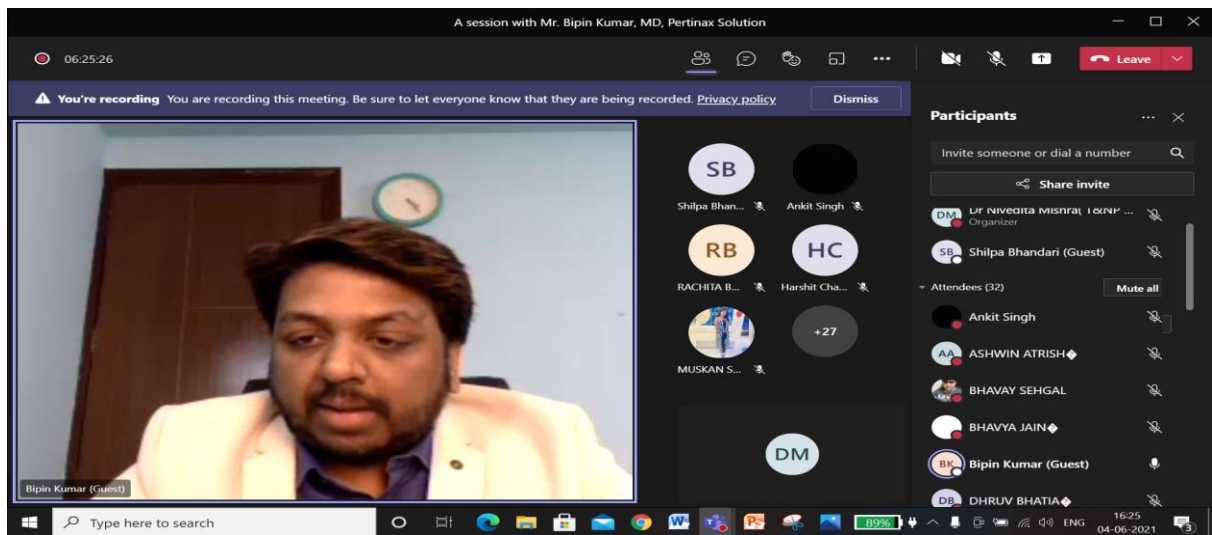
A session with Mr. Bipin Kumar, MD, Pertinax Solution

06:25:26

Leave

You're recording You are recording this meeting. Be sure to let everyone know that they are being recorded. Privacy policy

Dismiss

Bipin Kumar (Guest)

SB
Shilpa Bhan...

Ankit Singh

RB
RACHITA B...

HC
Harshit Cha...

MUSKAN S...

+27

DM

Participants

Invite someone or dial a number

Share invite

DM Dr Nivedita Mishra( T&NP ...
Organizer

SB Shilpa Bhandari (Guest)

Attendees (32)

Mute all

Ankit Singh

AA ASHWIN ATRISH◆

BHAVAY SEHGAL

BHAVYA JAIN◆

BK Bipin Kumar (Guest)

DB DHRUV BHATIA◆

Type here to search

89%

ENG

16:25
04-06-2021

3